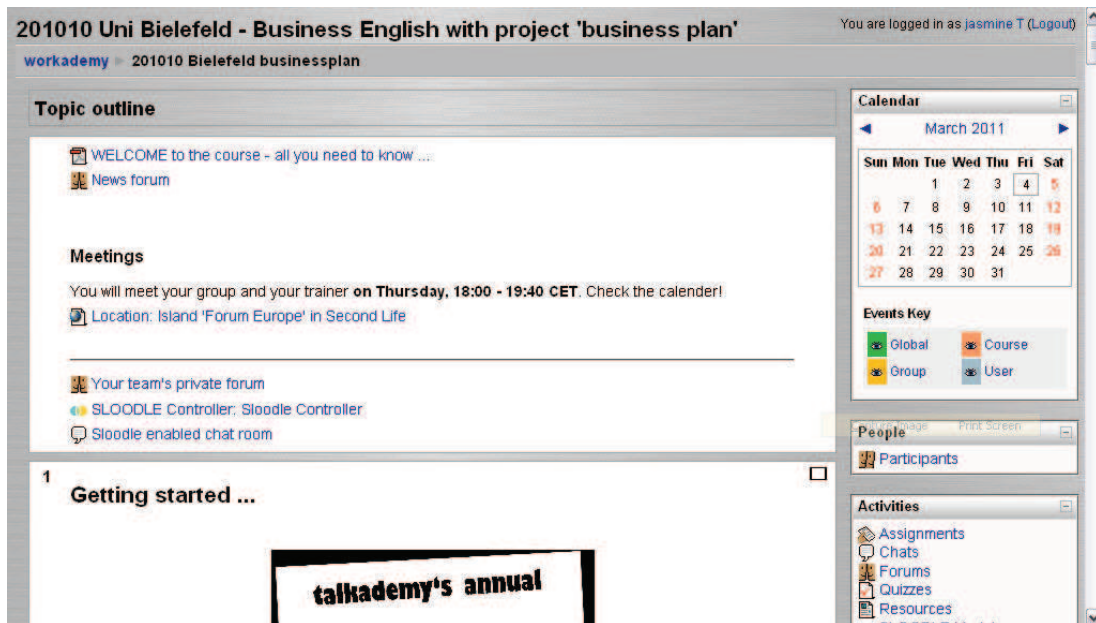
201010 Uni Bielefeld - Business English with project 'business plan'

You are logged in as jasmine T (Logout)

workademy ► 201010 Bielefeld businessplan

Topic outline

WELCOME to the course - all you need to know ...
News forum

Meetings

You will meet your group and your trainer on Thursday, 18:00 - 19:40 CET. Check the calender!
Location: Island 'Forum Europe' in Second Life

Your team's private forum
SLOODLE Controller: Sloodle Controller
Sloodle enabled chat room

1

Getting started ...

talkademy's annual

Calendar

March 2011

| Sun | Mon | Tue | Wed | Thu | Fri | Sat |
|---|---|---|---|---|---|---|
| | | 1 | 2 | 3 | 4 | 5 |
| 6 | 7 | 8 | 9 | 10 | 11 | 12 |
| 13 | 14 | 15 | 16 | 17 | 18 | 19 |
| 20 | 21 | 22 | 23 | 24 | 25 | 26 |
| 27 | 28 | 29 | 30 | 31 | | |

Events Key

Global
Course
Group
User

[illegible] Print Screen

People

Participants

Activities

Assignments
Chats
Forums
Quizzes
Resources